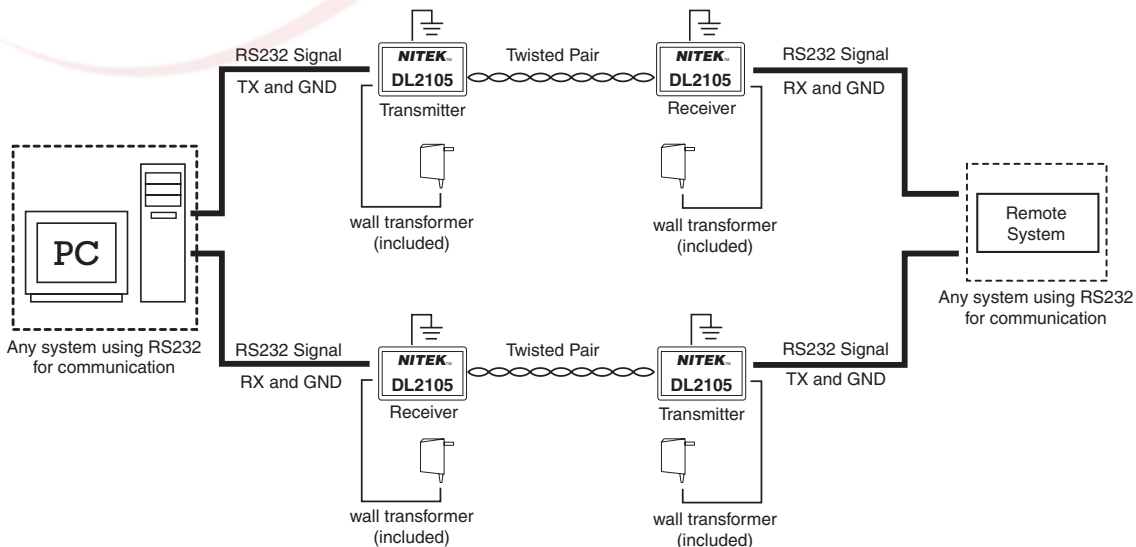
RS232 Signal
TX and GND

NITEK
DL2105
Transmitter

Twisted Pair

NITEK
DL2105
Receiver

RS232 Signal
RX and GND

wall transformer
(included)

wall transformer
(included)

PC

Any system using RS232
for communication

Remote
System

Any system using RS232
for communication

RS232 Signal
RX and GND

NITEK
DL2105
Receiver

Twisted Pair

NITEK
DL2105
Transmitter

RS232 Signal
TX and GND

wall transformer
(included)

wall transformer
(included)